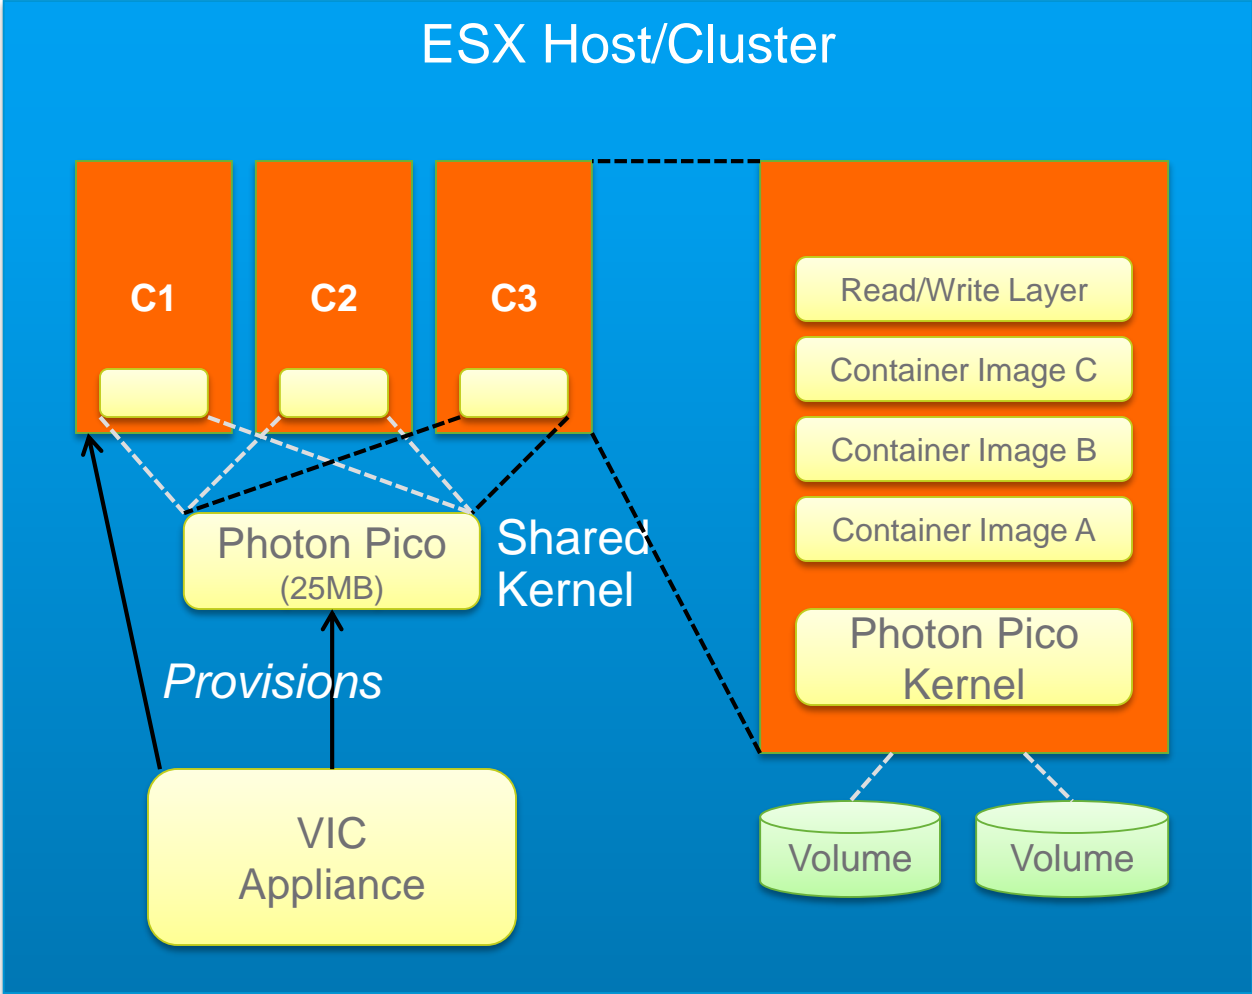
ESX Host/Cluster

C1

C2

C3

Read/Write Layer

Container Image C

Container Image B

Container Image A

Photon Pico Kernel

Photon Pico (25MB)

Shared Kernel

Provisions

VIC Appliance

Volume

Volume